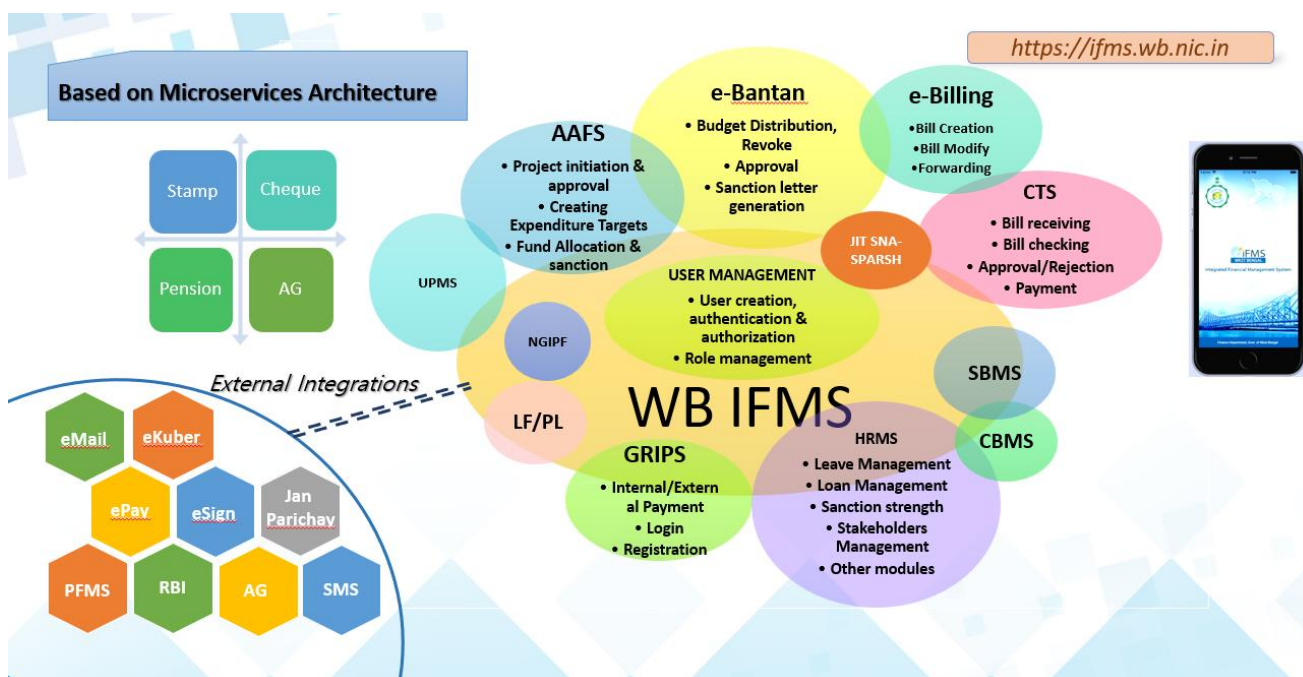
https://ifms.wb.nic.in

Based on Microservices Architecture

Stamp
Cheque
Pension
AG

External Integrations

eMail
eKuber
ePay
eSign
Jan Parichay
PFMS
RBI
AG
SMS

AAFS
• Project initiation & approval
• Creating Expenditure Targets
• Fund Allocation & sanction

e-Bantan
• Budget Distribution, Revoke
• Approval
• Sanction letter generation

e-Billing
•Bill Creation
•Bill Modify
•Forwarding

CTS
• Bill receiving
• Bill checking
• Approval/Rejection
• Payment

JIT SNA-SPARSH

UPMS

USER MANAGEMENT
• User creation, authentication & authorization
• Role management

NGIPF

WB IFMS

LF/PL

SBMS

CBMS

GRIPS
• Internal/External Payment
• Login
• Registration

HRMS
• Leave Management
• Loan Management
• Sanction strength
• Stakeholders Management
• Other modules

IFMS
WEST BENGAL
Integrated Financial Management System
Finance Department, Govt. of West Bengal